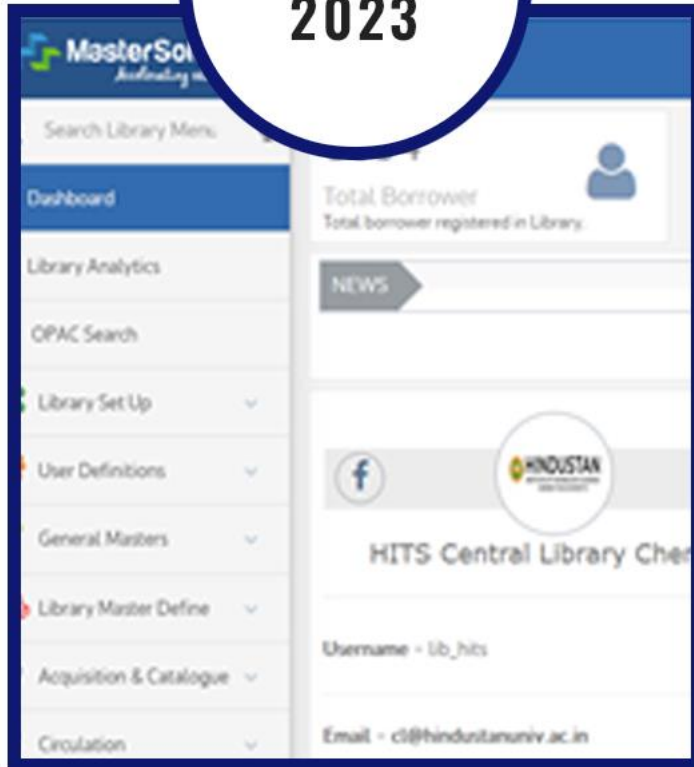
2023

MasterSo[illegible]
Accelerating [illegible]

Search Library Menu

Dashboard

Library Analytics

OPAC Search

Library Set Up

User Definitions

General Masters

Library Master Define

Acquisition & Catalogue

Circulation

Total Borrower
Total borrower registered in Library.

NEWS

HINDUSTAN

HITS Central Library Che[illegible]

Username - lib_hits

Email - cl@hindustanuniv.ac.in